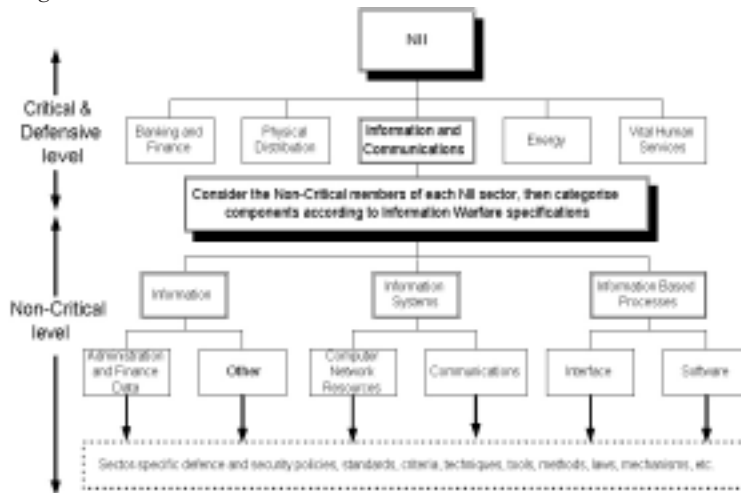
NII

Critical & Defensive level

Banking and Finance

Physical Distribution

Information and Communications

Energy

Vital Human Services

Consider the Non-Critical members of each NII sector, then categorise components according to Information Warfare specifications

Non-Critical level

Information

Information Systems

Information Based Processes

Administration and Finance Data

Other

Computer Network Resources

Communications

Interface

Software

Sector-specific defence and security policies, standards, criteria, techniques, tools, methods, laws, mechanisms, etc.